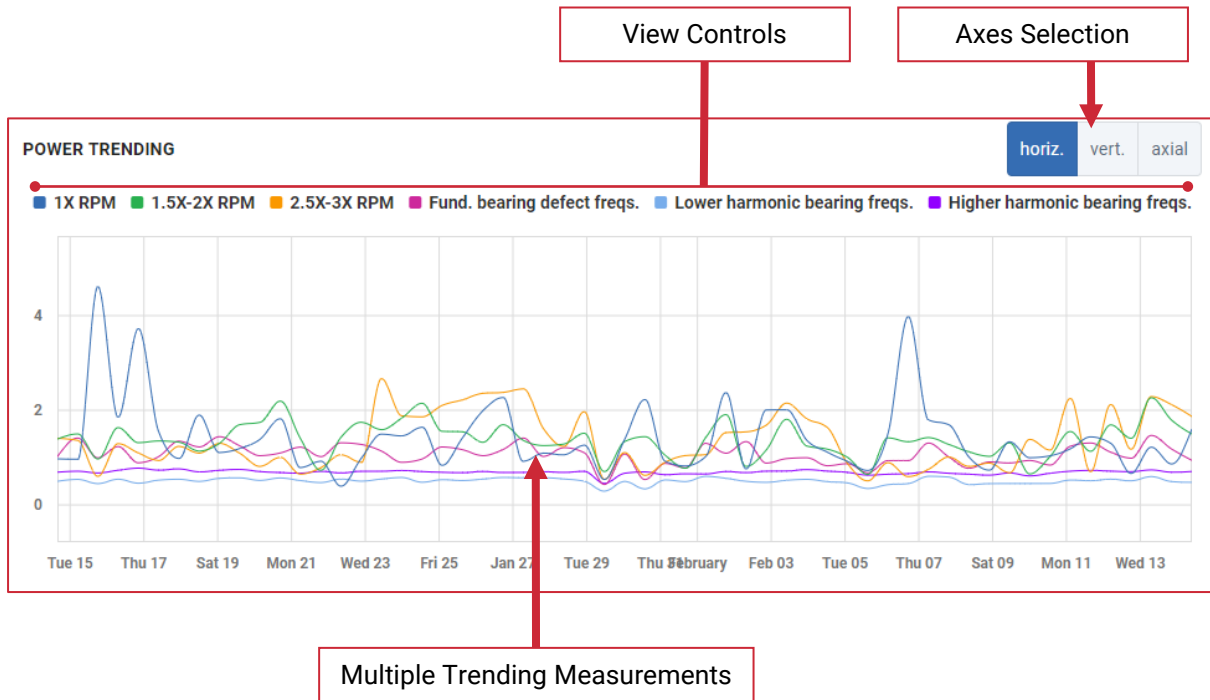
View Controls

Axes Selection

POWER TRENDING

horiz. vert. axial

1X RPM 1.5X-2X RPM 2.5X-3X RPM Fund. bearing defect freqs. Lower harmonic bearing freqs. Higher harmonic bearing freqs.

4

2

0

Tue 15 Thu 17 Sat 19 Mon 21 Wed 23 Fri 25 Jan 27 Tue 29 Thu 31 February Feb 03 Tue 05 Thu 07 Sat 09 Mon 11 Wed 13

Multiple Trending Measurements